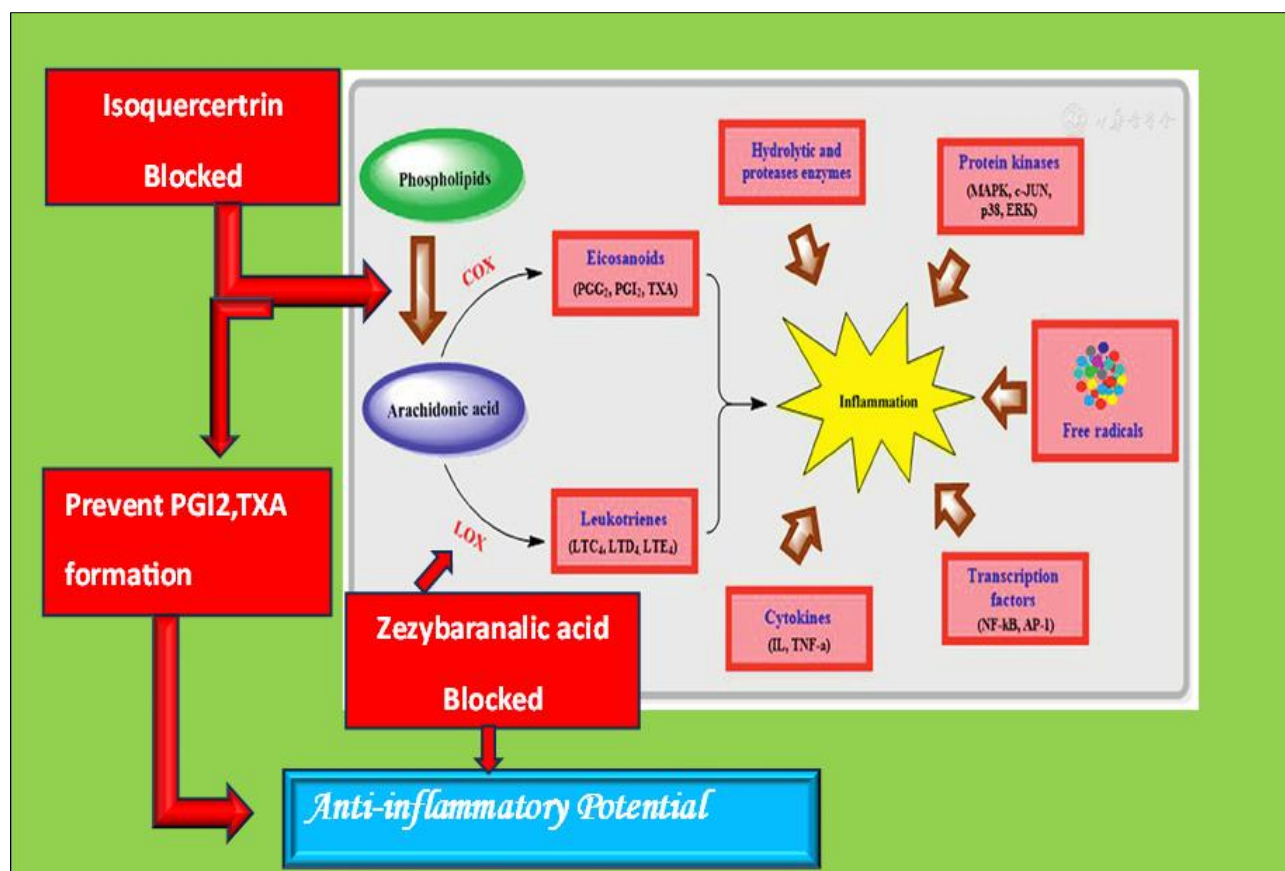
Isoquercertrin Blocked

Phospholipids

COX

Eicosanoids
($PGG_2$, $PGI_2$, TXA)

Hydrolytic and proteases enzymes

Protein kinases
(MAPK, c-JUN, p38, ERK)

Arachidonic acid

Inflammation

Free radicals

LOX

Leukotrienes
($LTC_4$, $LTD_4$, $LTE_4$)

Prevent PGI2,TXA formation

Cytokines
(IL, TNF-a)

Transcription factors
(NF-kB, AP-1)

Zezybaranalic acid Blocked

Anti-inflammatory Potential